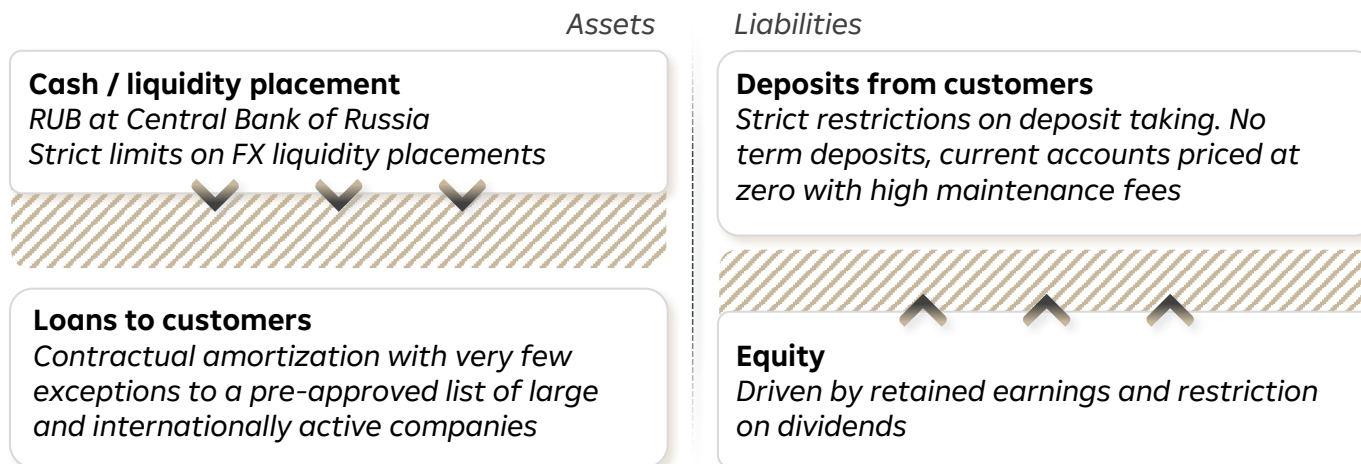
Assets

Cash / liquidity placement
RUB at Central Bank of Russia
Strict limits on FX liquidity placements

Loans to customers
Contractual amortization with very few exceptions to a pre-approved list of large and internationally active companies

Liabilities

Deposits from customers
Strict restrictions on deposit taking. No term deposits, current accounts priced at zero with high maintenance fees

Equity
Driven by retained earnings and restriction on dividends